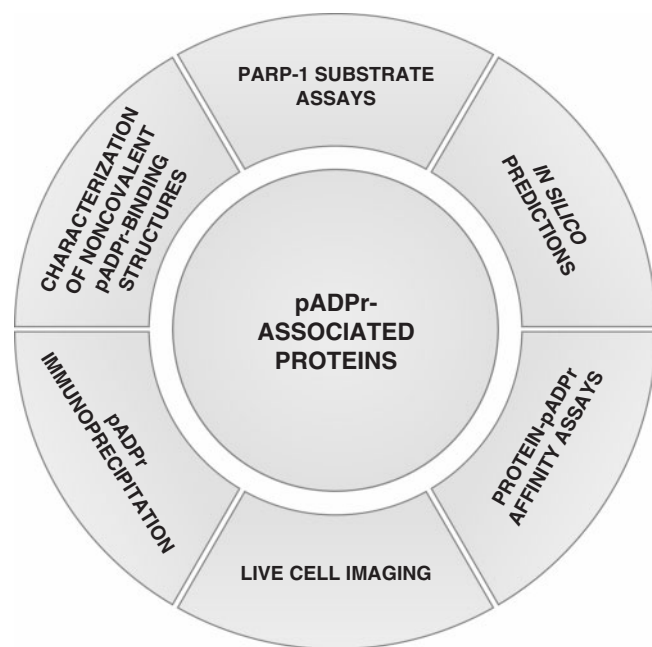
pADPr-
ASSOCIATED
PROTEINS

PARP-1 SUBSTRATE
ASSAYS

IN SILICO
PREDICTIONS

PROTEIN-pADPr
AFFINITY ASSAYS

LIVE CELL IMAGING

pADPr
IMMUNOPRECIPITATION

CHARACTERIZATION
OF NONCOVALENT
pADPr-BINDING
STRUCTURES